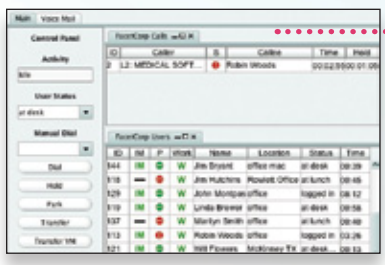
Main | Voice Mail

Central Panel

Activity

Idle

User Status

at desk

Manual Dial

Dial

Hold

Park

Transfer

Transfer VM

FacetCorp Calls

| ID | Caller | S | Callee | Time | Held |
|---|---|---|---|---|---|
| 2 | L2: MEDICAL SOFT... | | Robin Woods | 00:02:55 | 00:01:05 |

FacetCorp Users

| ID | IM | P | Work | Name | Location | Status | Time |
|---|---|---|---|---|---|---|---|
| 144 | IM | | W | Jim Bryant | office mac | at desk | 09:39 |
| 118 | IM | | W | Jim Hutchins | Plowlett Office | at lunch | 06:45 |
| 129 | IM | | W | John Montpas | office | logged in | 08:13 |
| 135 | IM | | W | Linda Brewer | office | at desk | 06:56 |
| 137 | IM | | W | Marilyn Smith | office | at lunch | 06:49 |
| 113 | IM | | W | Robin Woods | office | logged in | 03:26 |
| 121 | IM | | W | Will Powers | McKinney TX | at desk | 09:15 |